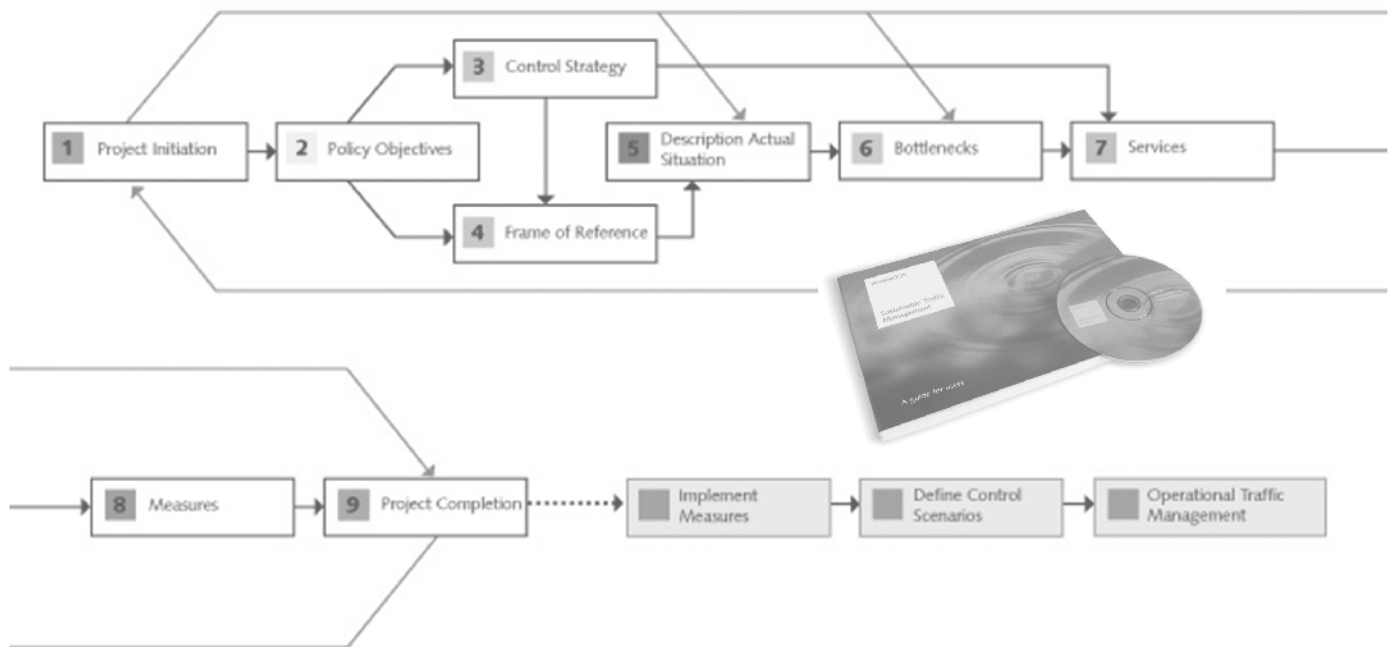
1 Project Initiation

2 Policy Objectives

3 Control Strategy

4 Frame of Reference

5 Description Actual Situation

6 Bottlenecks

7 Services

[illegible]

Sustainable Traffic Management

A guide for users

8 Measures

9 Project Completion

Implement Measures

Define Control Scenarios

Operational Traffic Management